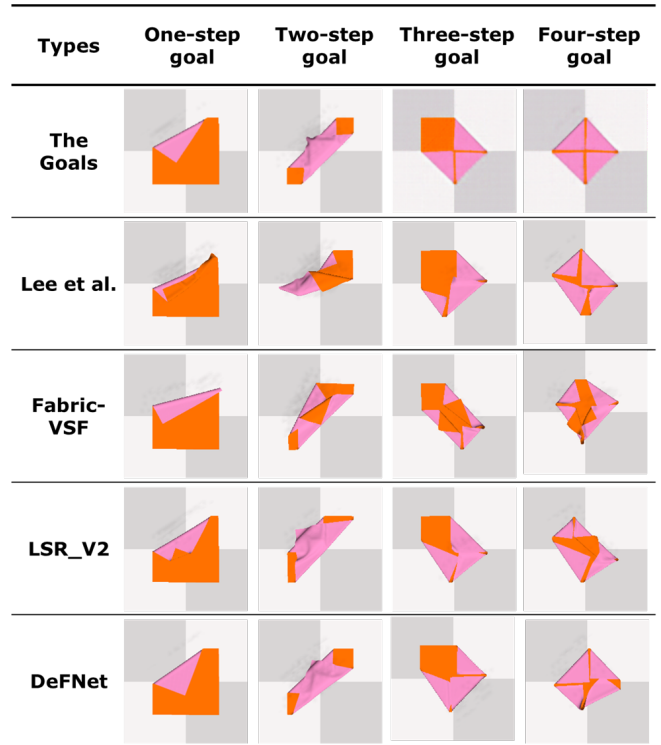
| Types | One-step goal | Two-step goal | Three-step goal | Four-step goal |
|---|---|---|---|---|
| The Goals | | | | |
| Lee et al. | | | | |
| Fabric-VSF | | | | |
| LSR_V2 | | | | |
| DeFNet | | | | |